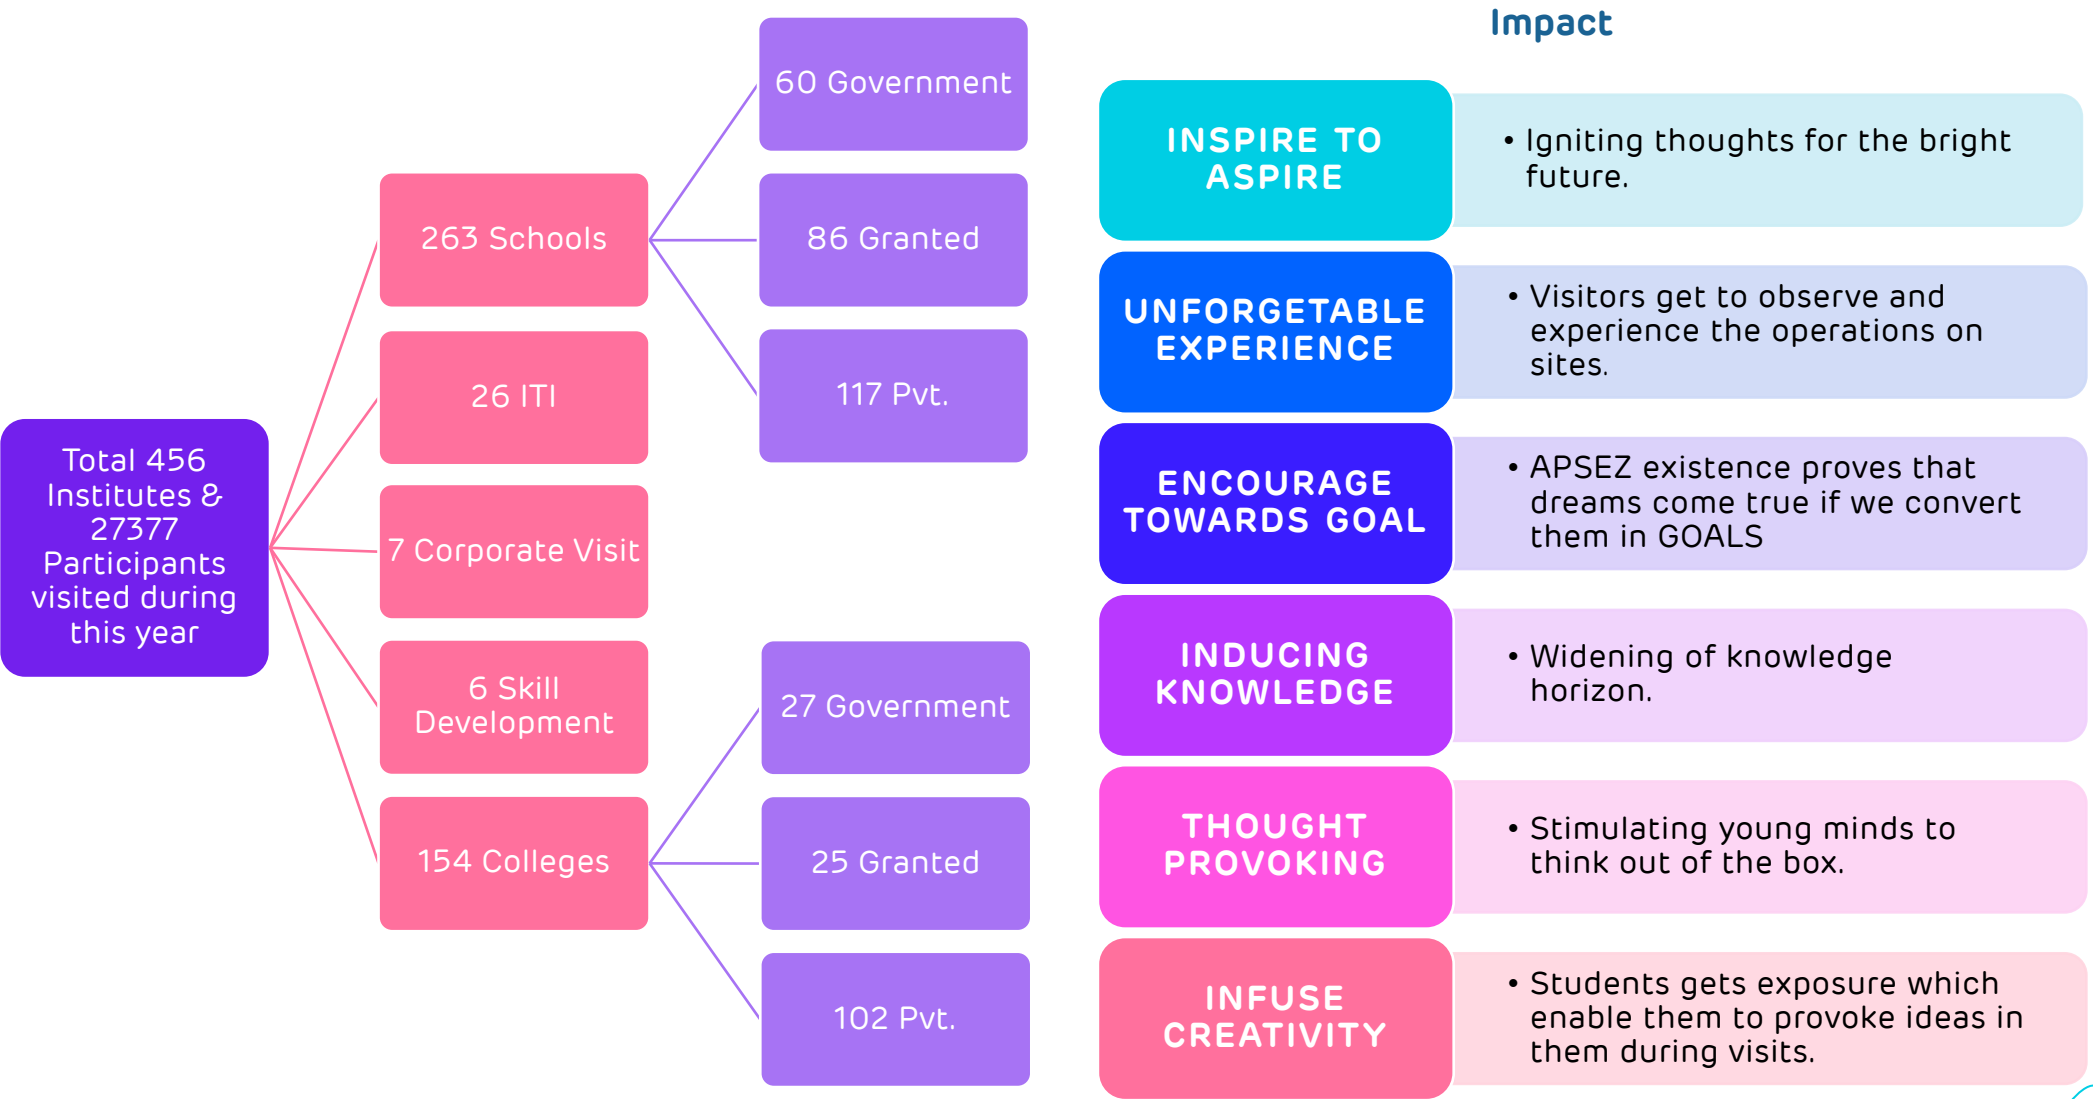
Total 456 Institutes & 27377 Participants visited during this year

263 Schools

60 Government

86 Granted

117 Pvt.

26 ITI

7 Corporate Visit

6 Skill Development

154 Colleges

27 Government

25 Granted

102 Pvt.

Impact

INSPIRE TO ASPIRE

• Igniting thoughts for the bright future.

UNFORGETABLE EXPERIENCE

• Visitors get to observe and experience the operations on sites.

ENCOURAGE TOWARDS GOAL

• APSEZ existence proves that dreams come true if we convert them in GOALS

INDUCING KNOWLEDGE

• Widening of knowledge horizon.

THOUGHT PROVOKING

• Stimulating young minds to think out of the box.

INFUSE CREATIVITY

• Students gets exposure which enable them to provoke ideas in them during visits.